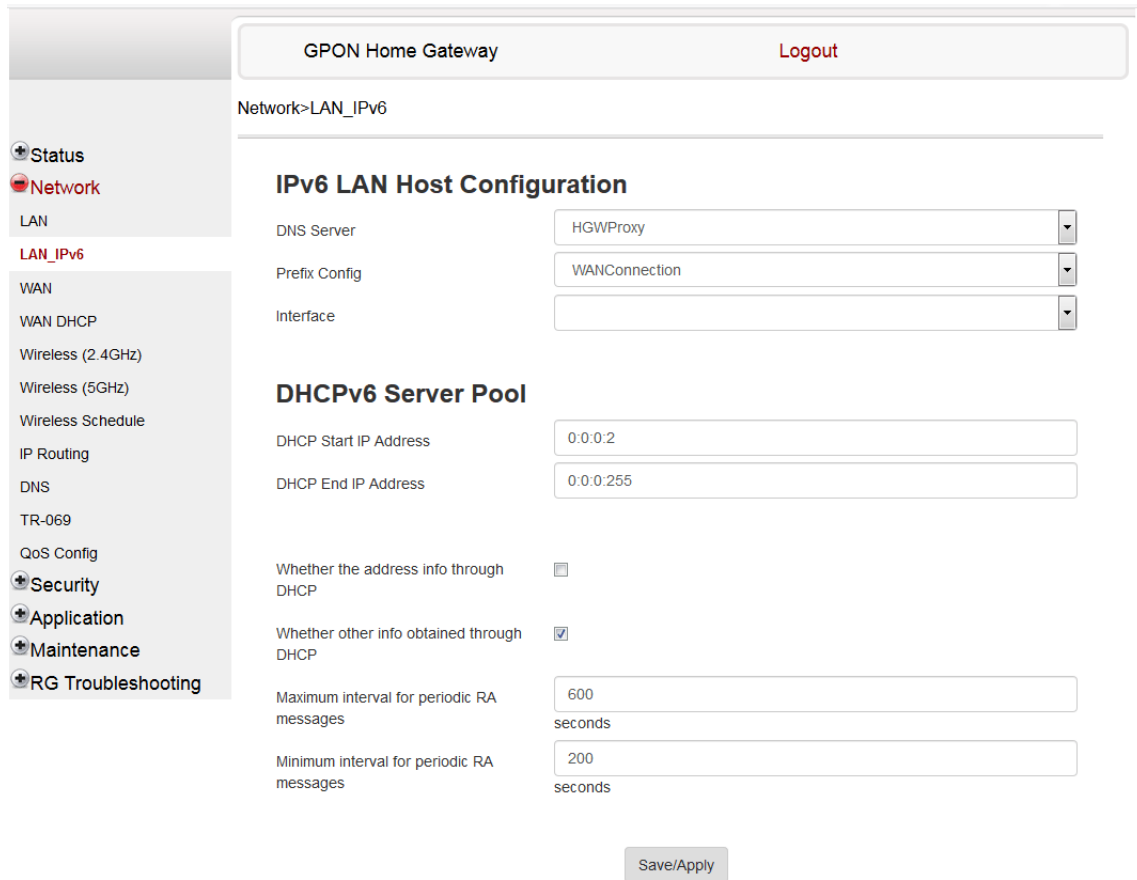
GPON Home Gateway

Logout

Network>LAN_IPv6

Status
Network
LAN
LAN_IPv6
WAN
WAN DHCP
Wireless (2.4GHz)
Wireless (5GHz)
Wireless Schedule
IP Routing
DNS
TR-069
QoS Config
Security
Application
Maintenance
RG Troubleshooting

IPv6 LAN Host Configuration

DNS Server HGWProxy

Prefix Config WANConnection

Interface

DHCPv6 Server Pool

DHCP Start IP Address 0:0:0:2

DHCP End IP Address 0:0:0:255

Whether the address info through DHCP

Whether other info obtained through DHCP

Maximum interval for periodic RA messages 600 seconds

Minimum interval for periodic RA messages 200 seconds

Save/Apply